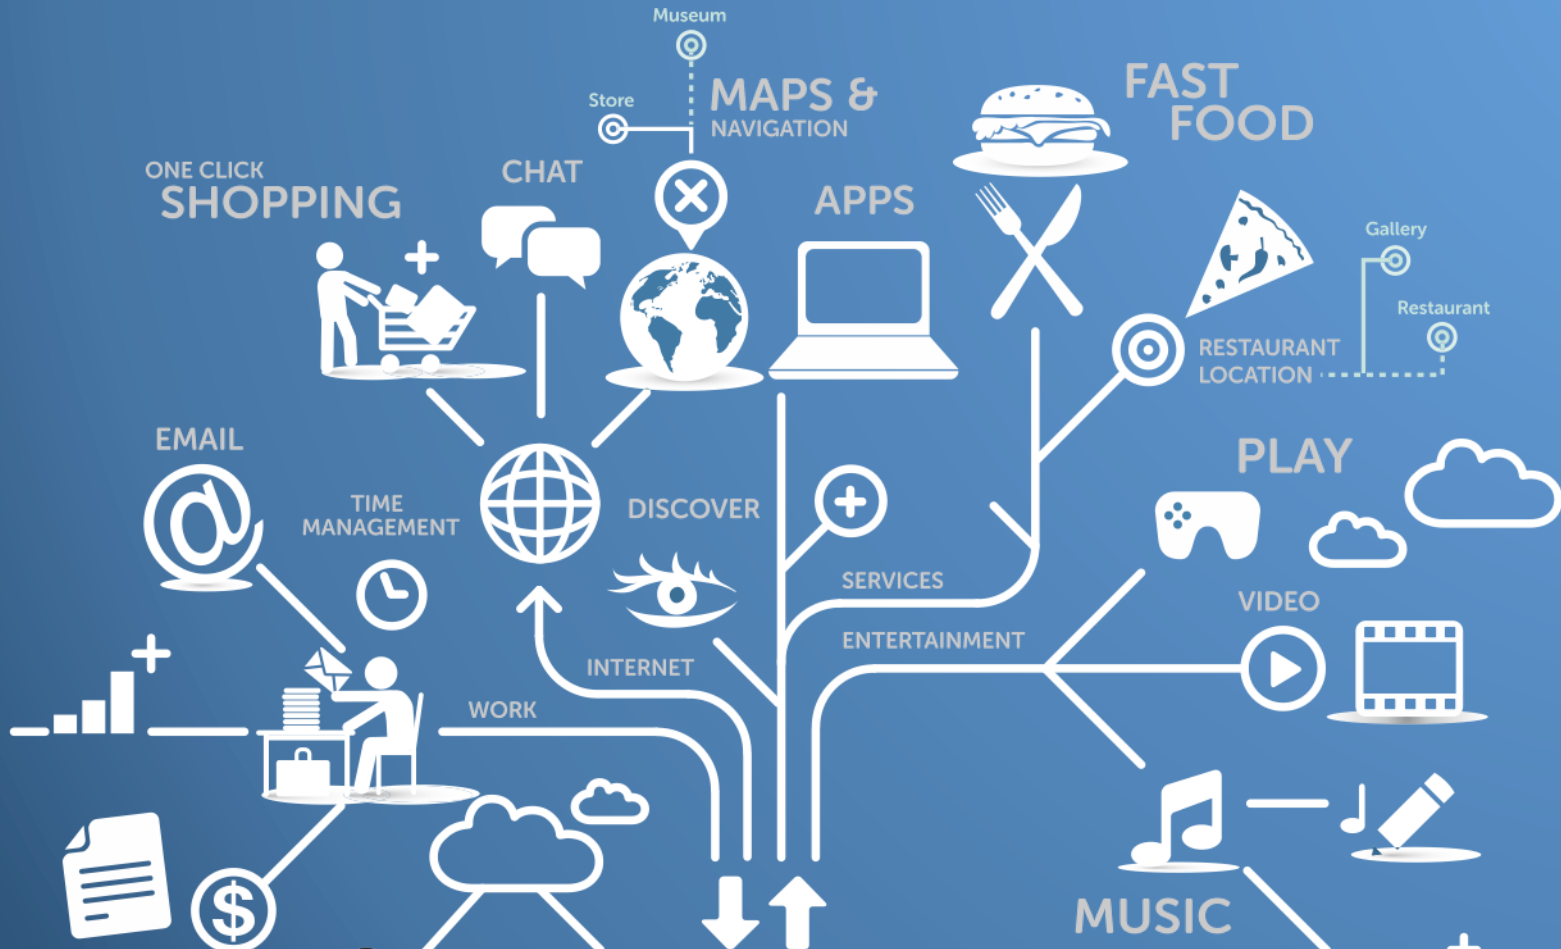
Museum

Store

MAPS & NAVIGATION

FAST FOOD

ONE CLICK SHOPPING

CHAT

APPS

Gallery

Restaurant

RESTAURANT LOCATION

EMAIL

PLAY

TIME MANAGEMENT

DISCOVER

SERVICES

VIDEO

ENTERTAINMENT

INTERNET

WORK

MUSIC